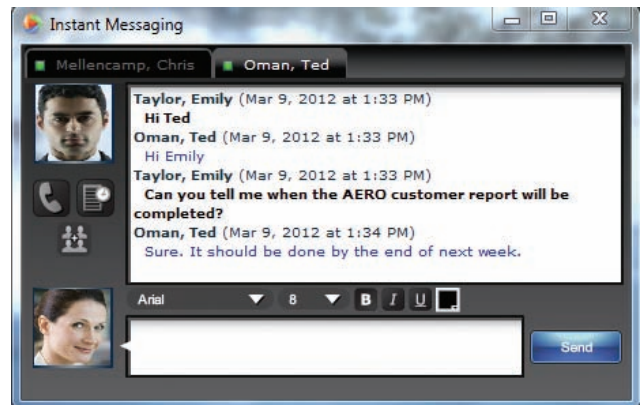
Instant Messaging

Mellencamp, Chris

Oman, Ted

Taylor, Emily (Mar 9, 2012 at 1:33 PM)
Hi Ted

Oman, Ted (Mar 9, 2012 at 1:33 PM)
Hi Emily

Taylor, Emily (Mar 9, 2012 at 1:33 PM)
Can you tell me when the AERO customer report will be completed?

Oman, Ted (Mar 9, 2012 at 1:34 PM)
Sure. It should be done by the end of next week.

Arial 8 B I U

Send